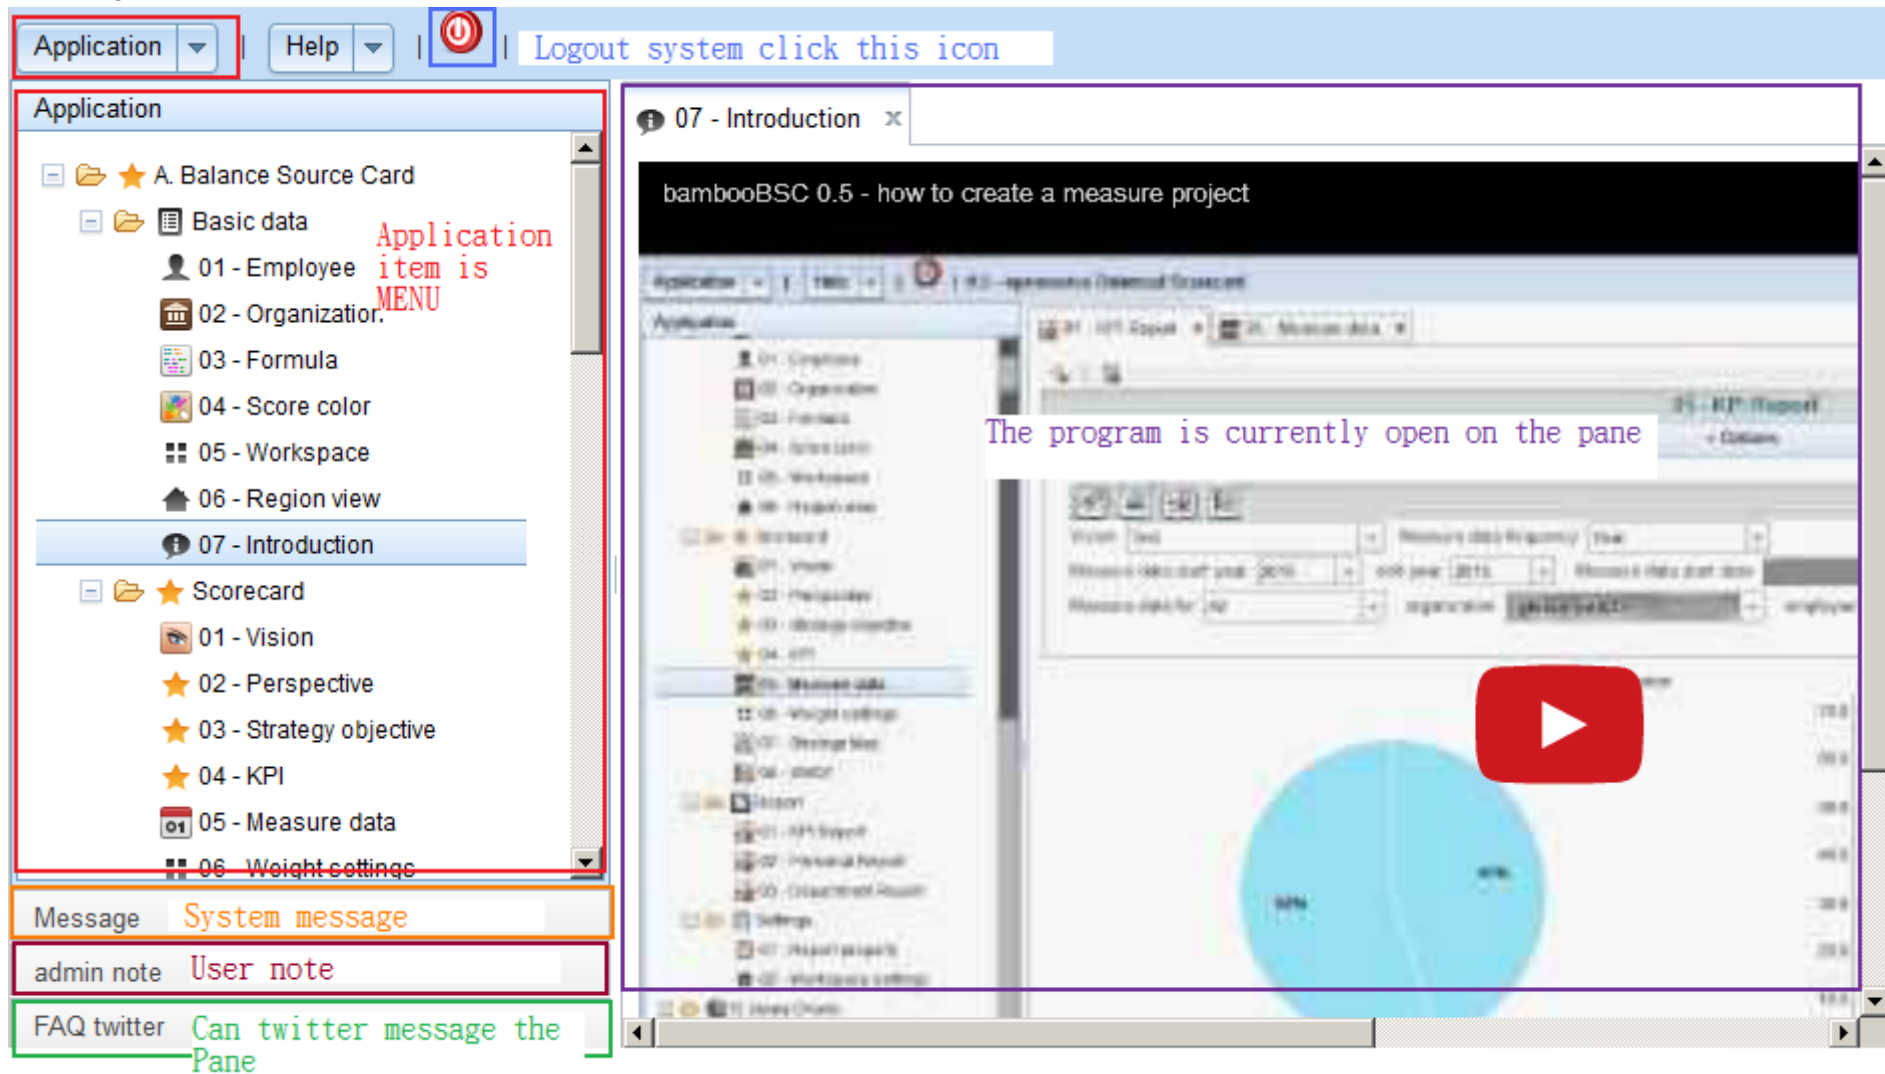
Application | Help | Logout system click this icon

Application

A. Balance Source Card
Basic data
01 - Employee
02 - Organization
03 - Formula
04 - Score color
05 - Workspace
06 - Region view
07 - Introduction
Scorecard
01 - Vision
02 - Perspective
03 - Strategy objective
04 - KPI
05 - Measure data
06 - Weight settings

Application item is MENU

Message System message

admin note User note

FAQ twitter Can twitter message the Pane

07 - Introduction ×

bambooBSC 0.5 - how to create a measure project

The program is currently open on the pane